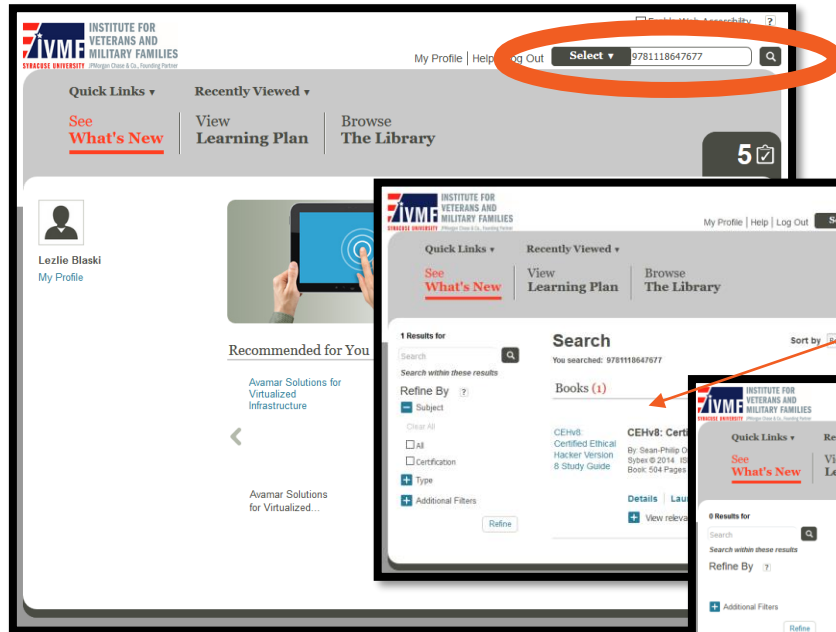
IVMF INSTITUTE FOR VETERANS AND MILITARY FAMILIES
SYRACUSE UNIVERSITY JPMorgan Chase & Co., Founding Partner

Enable Web Accessibility ?

My Profile | Help | Log Out
Select ▾ 9781118647677

Quick Links ▾
Recently Viewed ▾

See What's New
View Learning Plan
Browse The Library

5

Lezlie Blaski
My Profile

Recommended for You

Avamar Solutions for Virtualized Infrastructure

Avamar Solutions for Virtualized...

IVMF INSTITUTE FOR VETERANS AND MILITARY FAMILIES
SYRACUSE UNIVERSITY JPMorgan Chase & Co., Founding Partner

My Profile | Help | Log Out

Quick Links ▾
Recently Viewed ▾

See What's New
View Learning Plan
Browse The Library

1 Results for
Search
Search within these results
Refine By ?
Subject
Clear All
All
Certification
Type
Additional Filters
Refine

Search
You searched: 9781118647677
Sort by
Books (1)

CEHv8 Certified Ethical Hacker Version 8 Study Guide
CEHv8: Certi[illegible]
By: Sean-Philip O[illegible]
Sybex © 2014 IS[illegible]
Book: 504 Pages
Details | Lau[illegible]
View releva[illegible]

IVMF INSTITUTE FOR VETERANS AND MILITARY FAMILIES
SYRACUSE UNIVERSITY JPMorgan Chase & Co., Founding Partner

Quick Links ▾
See What's New
Vi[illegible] Le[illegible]

0 Results for
Search
Search within these results
Refine By ?
Additional Filters
Refine